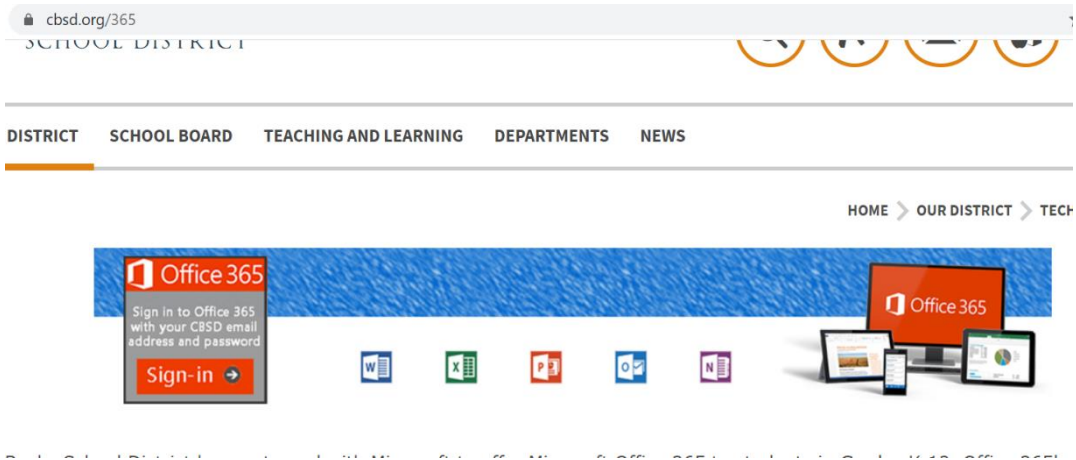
cbsd.org/365

SCHOOL DISTRICT

DISTRICT SCHOOL BOARD TEACHING AND LEARNING DEPARTMENTS NEWS

HOME > OUR DISTRICT > TECH

Office 365
Sign in to Office 365 with your CBSD email address and password
Sign-in

Office 365

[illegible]